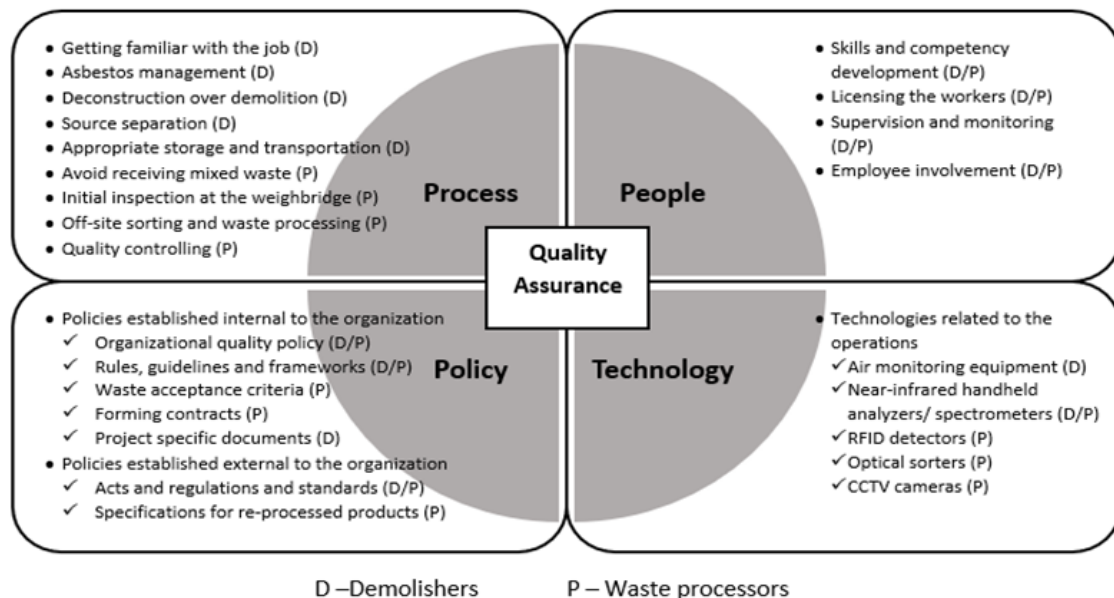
• Getting familiar with the job (D)
• Asbestos management (D)
• Deconstruction over demolition (D)
• Source separation (D)
• Appropriate storage and transportation (D)
• Avoid receiving mixed waste (P)
• Initial inspection at the weighbridge (P)
• Off-site sorting and waste processing (P)
• Quality controlling (P)

Process

People

• Skills and competency development (D/P)
• Licensing the workers (D/P)
• Supervision and monitoring (D/P)
• Employee involvement (D/P)

Quality Assurance

• Policies established internal to the organization
✓ Organizational quality policy (D/P)
✓ Rules, guidelines and frameworks (D/P)
✓ Waste acceptance criteria (P)
✓ Forming contracts (P)
✓ Project specific documents (D)
• Policies established external to the organization
✓ Acts and regulations and standards (D/P)
✓ Specifications for re-processed products (P)

Policy

Technology

• Technologies related to the operations
✓ Air monitoring equipment (D)
✓ Near-infrared handheld analyzers/ spectrometers (D/P)
✓ RFID detectors (P)
✓ Optical sorters (P)
✓ CCTV cameras (P)

D –Demolishers P – Waste processors